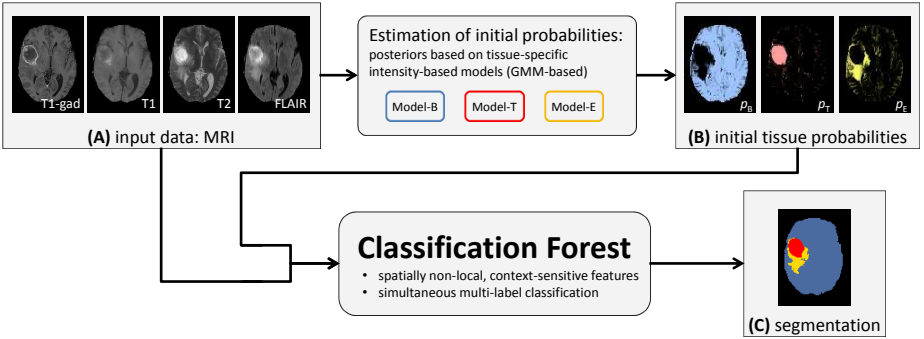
T1-gad
T1
T2
FLAIR
**(A)** input data: MRI

Estimation of initial probabilities:
posteriors based on tissue-specific intensity-based models (GMM-based)

Model-B
Model-T
Model-E

$p_B$
$p_T$
$p_E$
**(B)** initial tissue probabilities

**Classification Forest**
• spatially non-local, context-sensitive features
• simultaneous multi-label classification

**(C)** segmentation